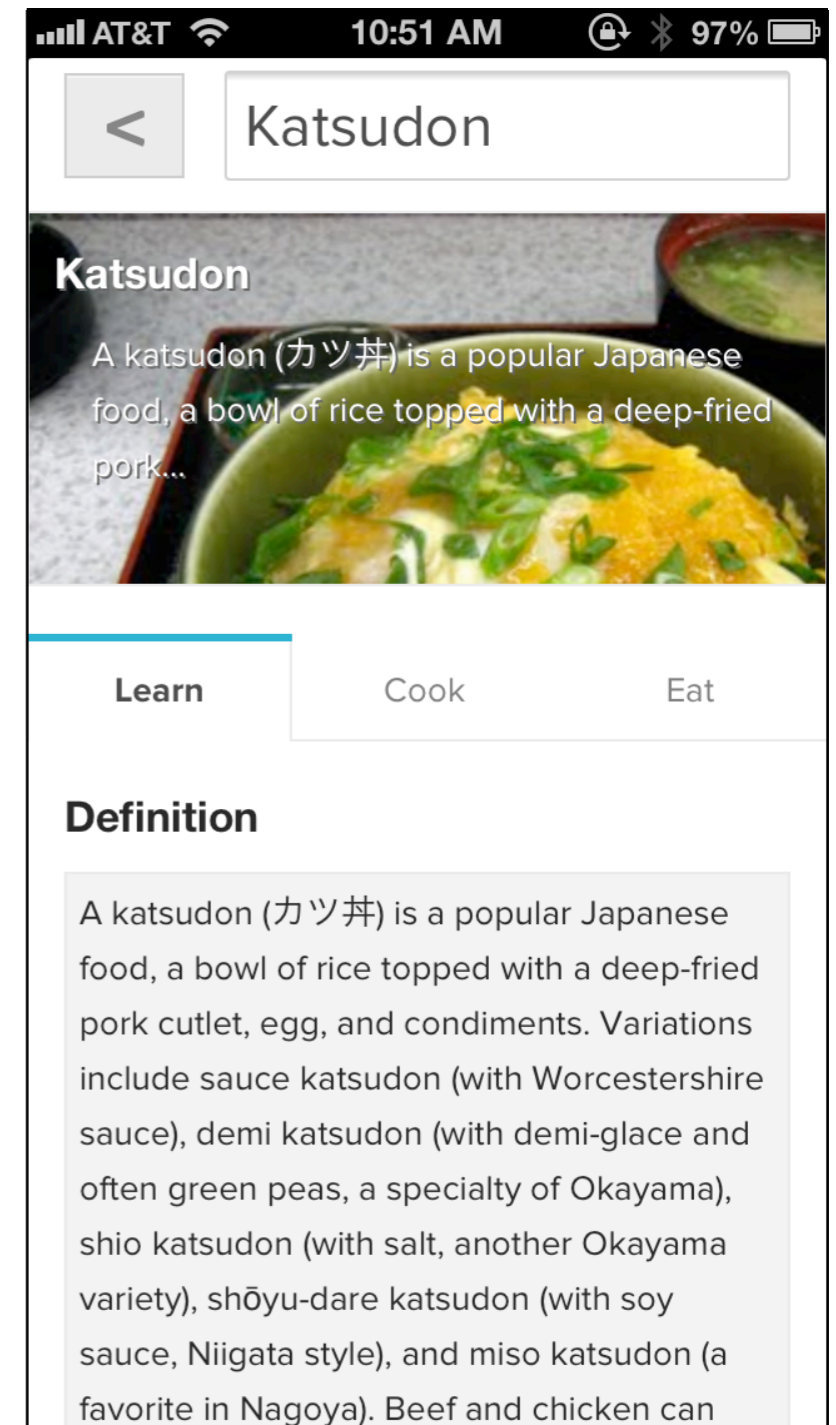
AT&T 10:51 AM 97%

<

Katsudon

Katsudon

A katsudon (カツ丼) is a popular Japanese food, a bowl of rice topped with a deep-fried pork...

Learn Cook Eat

Definition

A katsudon (カツ丼) is a popular Japanese food, a bowl of rice topped with a deep-fried pork cutlet, egg, and condiments. Variations include sauce katsudon (with Worcestershire sauce), demi katsudon (with demi-glace and often green peas, a specialty of Okayama), shio katsudon (with salt, another Okayama variety), shōyu-dare katsudon (with soy sauce, Niigata style), and miso katsudon (a favorite in Nagoya). Beef and chicken can